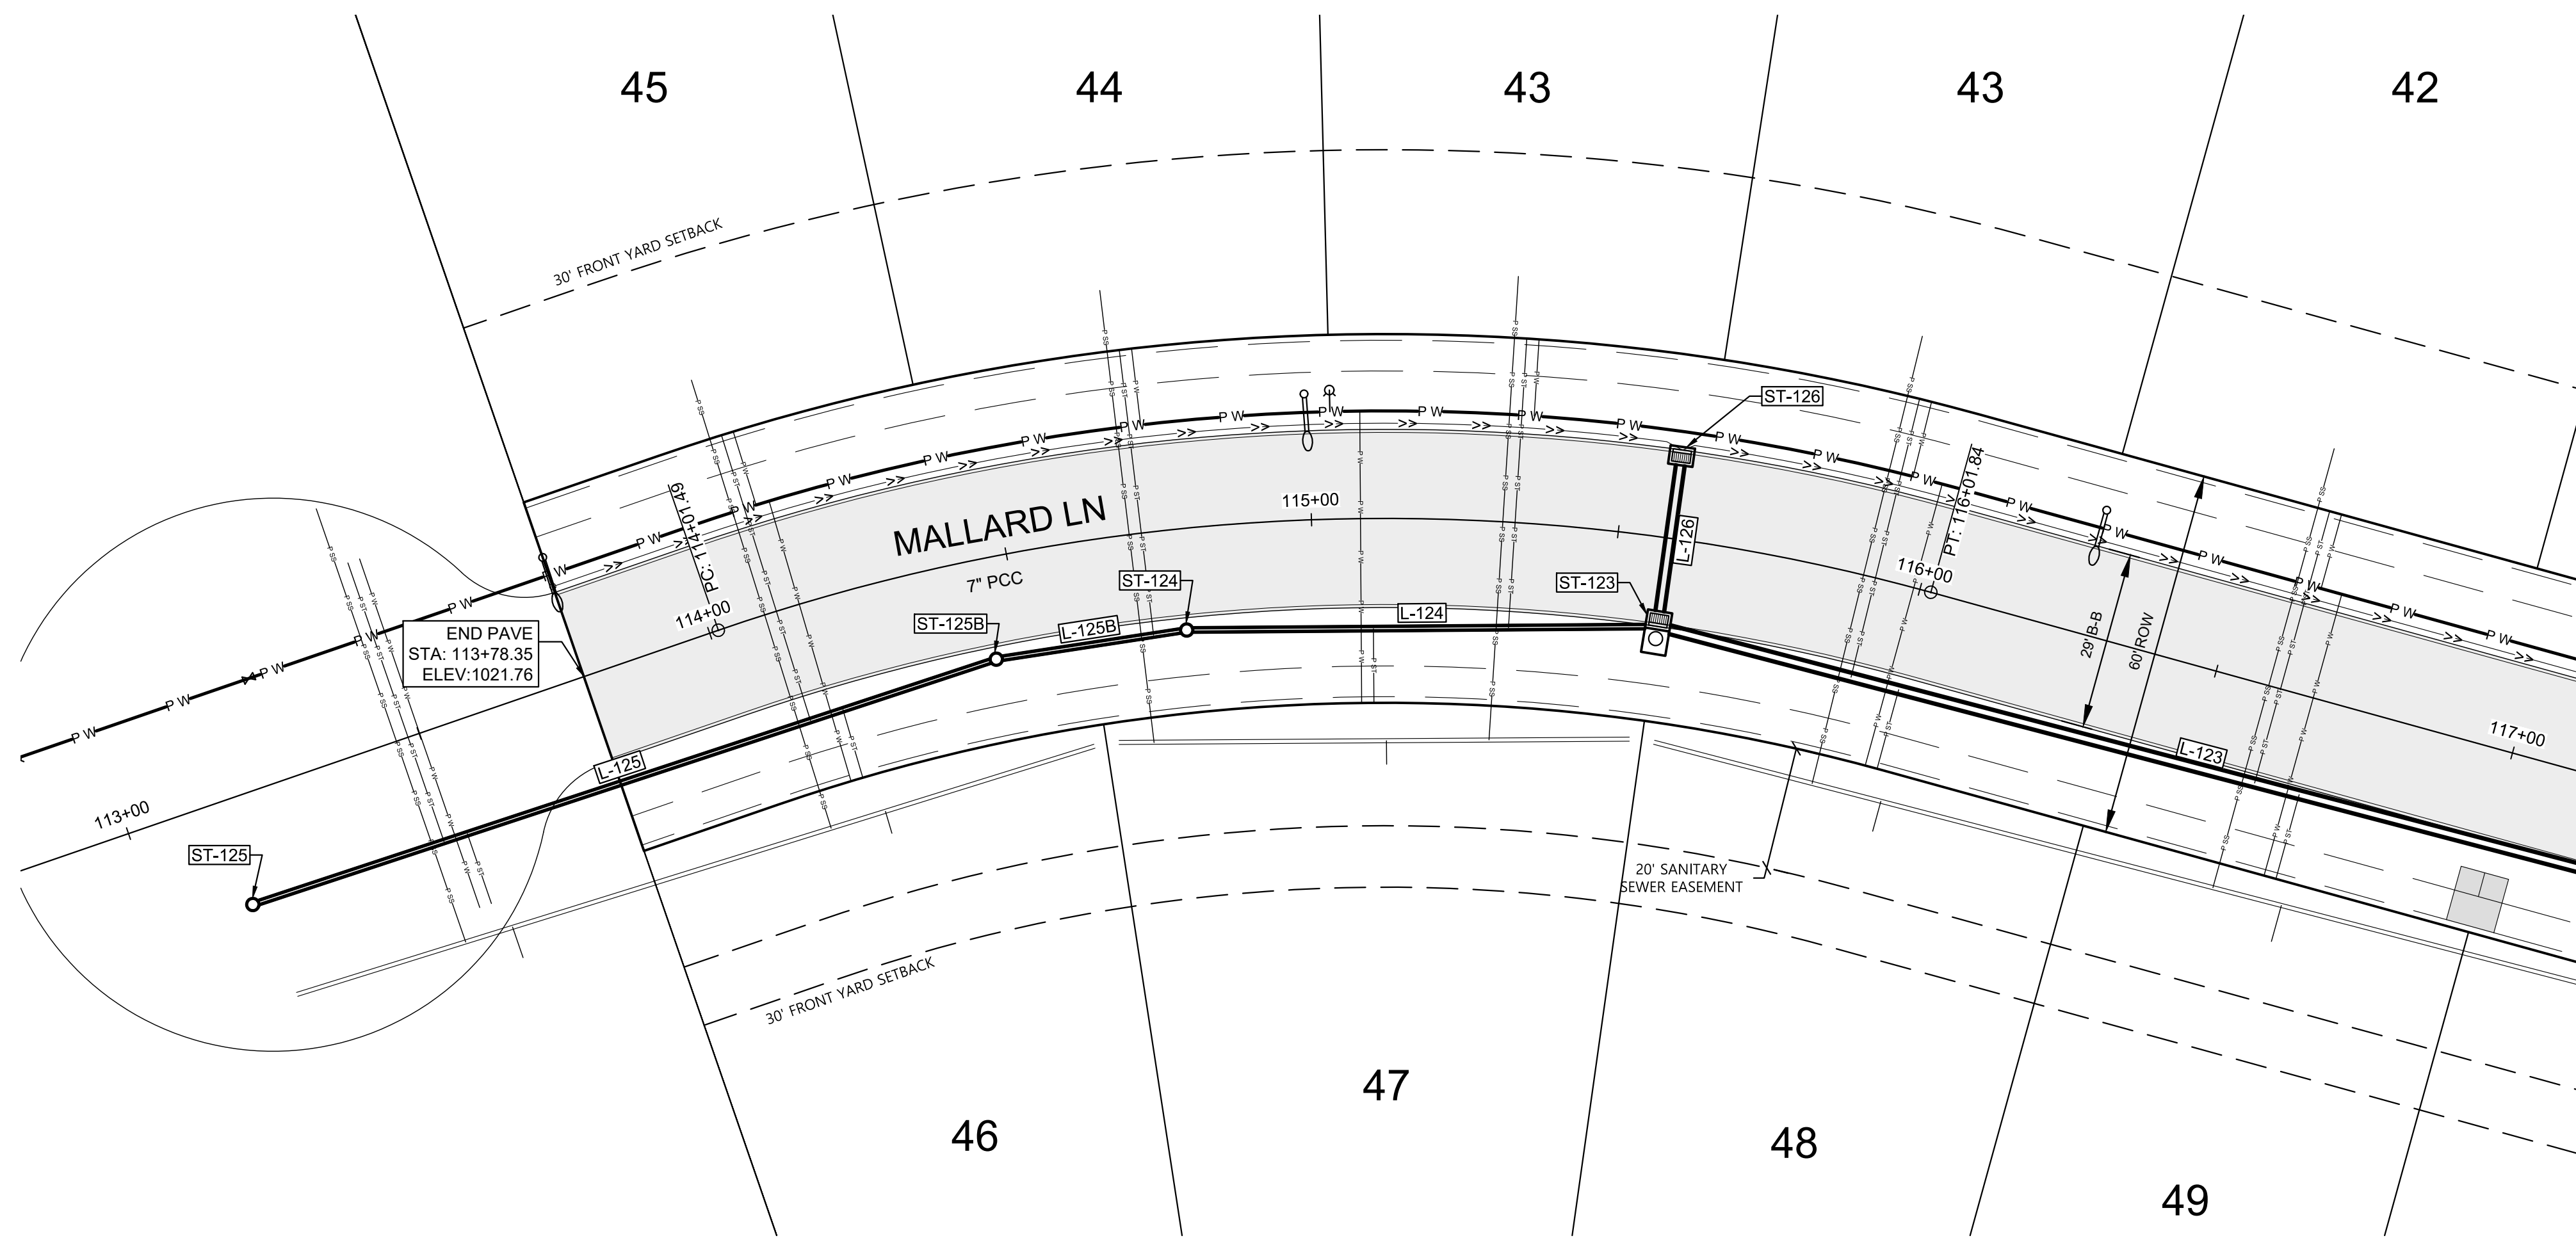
45

44

43

43

42

30' FRONT YARD SETBACK

ST-126

MALLARD LN

PC: 114+01.49

115+00

PT: 116+01.84

L-126

7" PCC

ST-124

ST-123

116+00

ST-125B

L-125B

L-124

END PAVE
STA: 113+78.35
ELEV:1021.76

114+00

29' B-B

60' ROW

117+00

L-123

L-125

113+00

ST-125

20' SANITARY
SEWER EASEMENT

30' FRONT YARD SETBACK

47

46

48

49